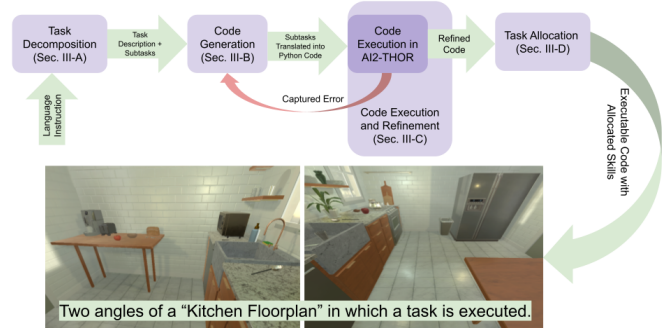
Task Decomposition (Sec. III-A)

Task Description + Subtasks

Code Generation (Sec. III-B)

Subtasks Translated into Python Code

Code Execution in AI2-THOR

Refined Code

Task Allocation (Sec. III-D)

Captured Error

Code Execution and Refinement (Sec. III-C)

Language Instruction

Executable Code with Allocated Skills

Two angles of a "Kitchen Floorplan" in which a task is executed.